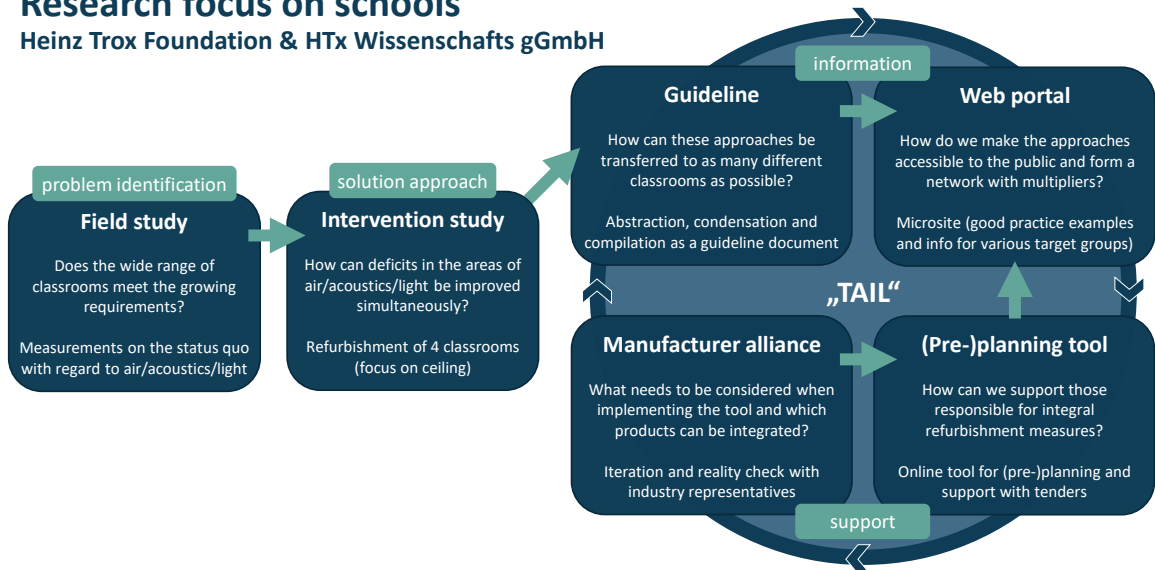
Research focus on schools
Heinz Trox Foundation & HTx Wissenschafts gGmbH

problem identification
Field study
Does the wide range of classrooms meet the growing requirements?
Measurements on the status quo with regard to air/acoustics/light

solution approach
Intervention study
How can deficits in the areas of air/acoustics/light be improved simultaneously?
Refurbishment of 4 classrooms (focus on ceiling)

information

Guideline
How can these approaches be transferred to as many different classrooms as possible?
Abstraction, condensation and compilation as a guideline document

Web portal
How do we make the approaches accessible to the public and form a network with multipliers?
Microsite (good practice examples and info for various target groups)

„TAIL“

Manufacturer alliance
What needs to be considered when implementing the tool and which products can be integrated?
Iteration and reality check with industry representatives

(Pre-)planning tool
How can we support those responsible for integral refurbishment measures?
Online tool for (pre-)planning and support with tenders

support